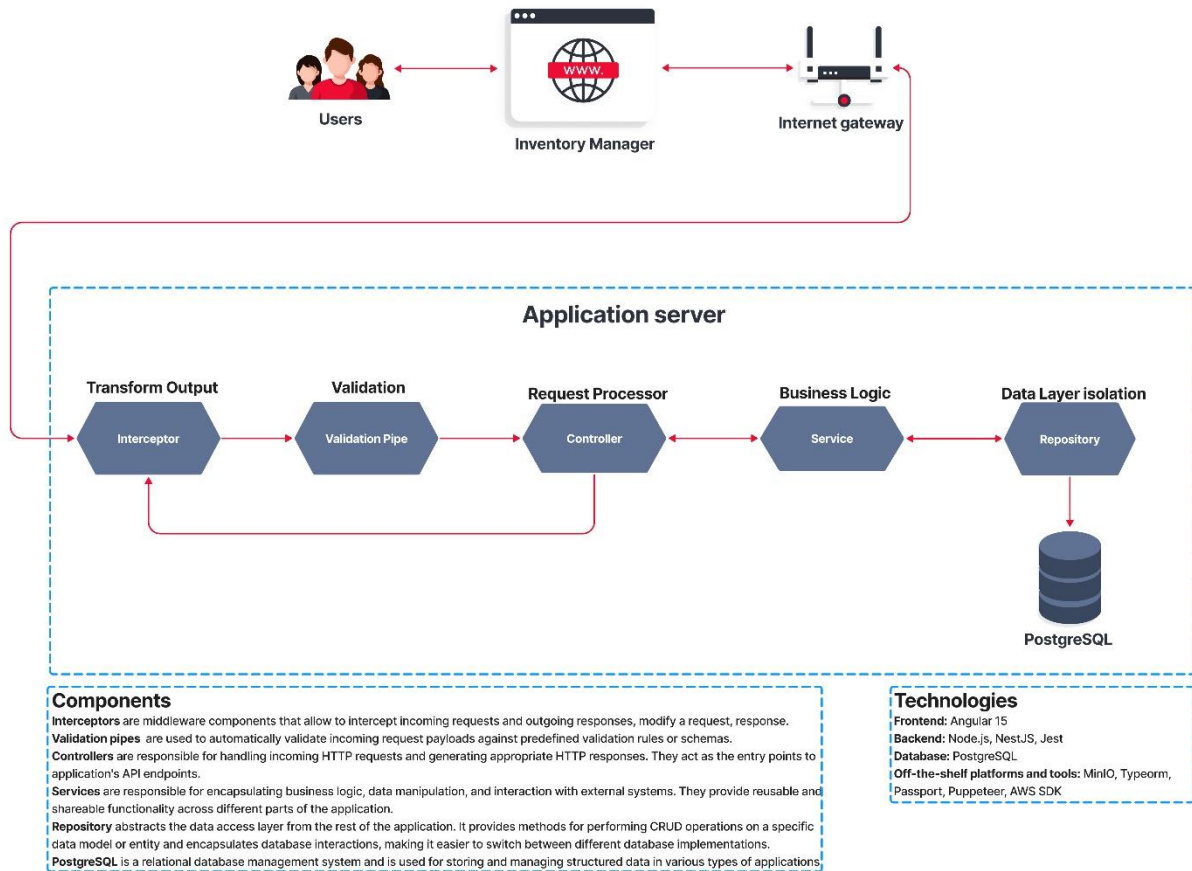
WWW.

Users

Inventory Manager

Internet gateway

Application server

Transform Output

Interceptor

Validation

Validation Pipe

Request Processor

Controller

Business Logic

Service

Data Layer isolation

Repository

PostgreSQL

Components
Interceptors are middleware components that allow to intercept incoming requests and outgoing responses, modify a request, response.
Validation pipes are used to automatically validate incoming request payloads against predefined validation rules or schemas.
Controllers are responsible for handling incoming HTTP requests and generating appropriate HTTP responses. They act as the entry points to application's API endpoints.
Services are responsible for encapsulating business logic, data manipulation, and interaction with external systems. They provide reusable and shareable functionality across different parts of the application.
Repository abstracts the data access layer from the rest of the application. It provides methods for performing CRUD operations on a specific data model or entity and encapsulates database interactions, making it easier to switch between different database implementations.
PostgreSQL is a relational database management system and is used for storing and managing structured data in various types of applications.

Technologies
Frontend: Angular 15
Backend: Node.js, NestJS, Jest
Database: PostgreSQL
Off-the-shelf platforms and tools: MinIO, Typeorm, Passport, Puppeteer, AWS SDK